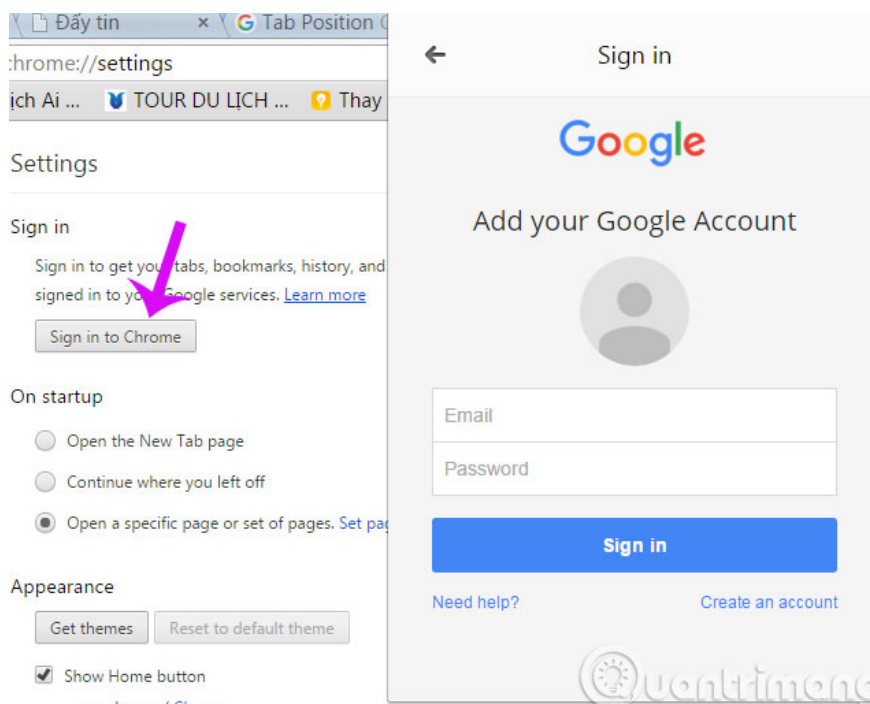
Đẩy tin ×
Tab Position
:hrome://settings
ich Ai ...
TOUR DU LỊCH ...
Thay

Settings

Sign in

Sign in to get you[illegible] tabs, bookmarks, history, and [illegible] signed in to yo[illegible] Google services. Learn more

Sign in to Chrome

On startup

Open the New Tab page

Continue where you left off

Open a specific page or set of pages. Set pag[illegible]

Appearance

Get themes

Reset to default theme

Show Home button

Sign in

Google

Add your Google Account

Email

Password

Sign in

Need help?

Create an account

Quantrimang